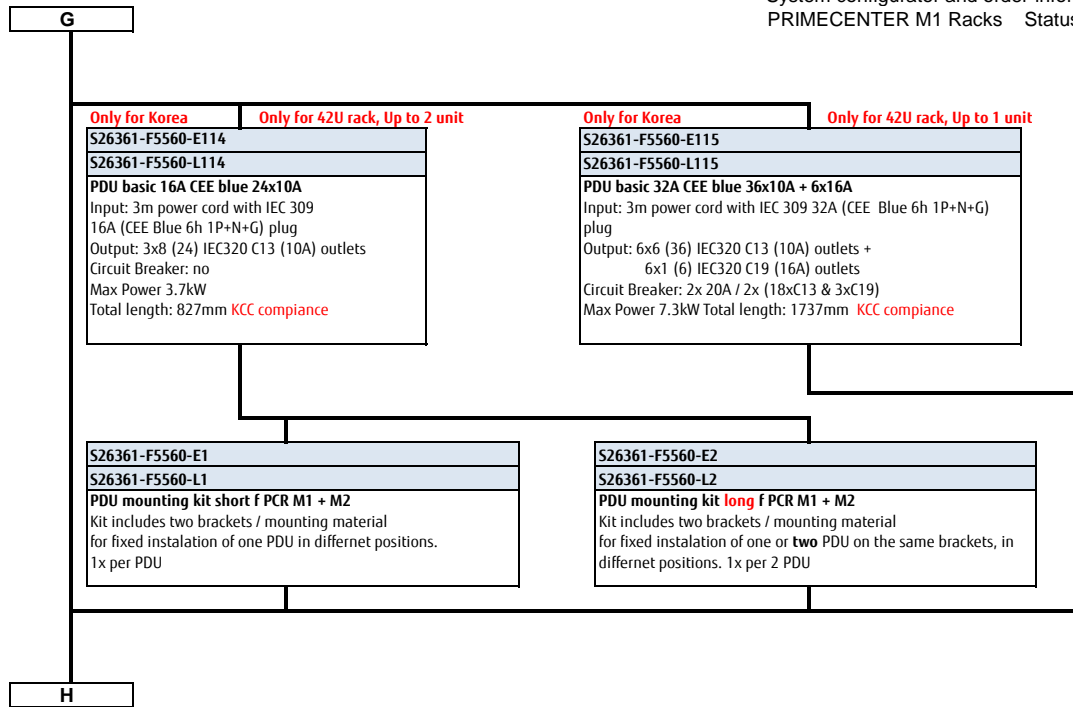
G

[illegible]
PRIMECENTER M1 Racks Status

Only for Korea
Only for 42U rack, Up to 2 unit
S26361-F5560-E114
S26361-F5560-L114
PDU basic 16A CEE blue 24x10A
Input: 3m power cord with IEC 309 16A (CEE Blue 6h 1P+N+G) plug
Output: 3x8 (24) IEC320 C13 (10A) outlets
Circuit Breaker: no
Max Power 3.7kW
Total length: 827mm KCC compiance

Only for Korea
Only for 42U rack, Up to 1 unit
S26361-F5560-E115
S26361-F5560-L115
PDU basic 32A CEE blue 36x10A + 6x16A
Input: 3m power cord with IEC 309 32A (CEE Blue 6h 1P+N+G) plug
Output: 6x6 (36) IEC320 C13 (10A) outlets + 6x1 (6) IEC320 C19 (16A) outlets
Circuit Breaker: 2x 20A / 2x (18xC13 & 3xC19)
Max Power 7.3kW Total length: 1737mm KCC compiance

S26361-F5560-E1
S26361-F5560-L1
PDU mounting kit short f PCR M1 + M2
Kit includes two brackets / mounting material for fixed instalation of one PDU in differnet positions. 1x per PDU

S26361-F5560-E2
S26361-F5560-L2
PDU mounting kit long f PCR M1 + M2
Kit includes two brackets / mounting material for fixed instalation of one or two PDU on the same brackets, in differnet positions. 1x per 2 PDU

H